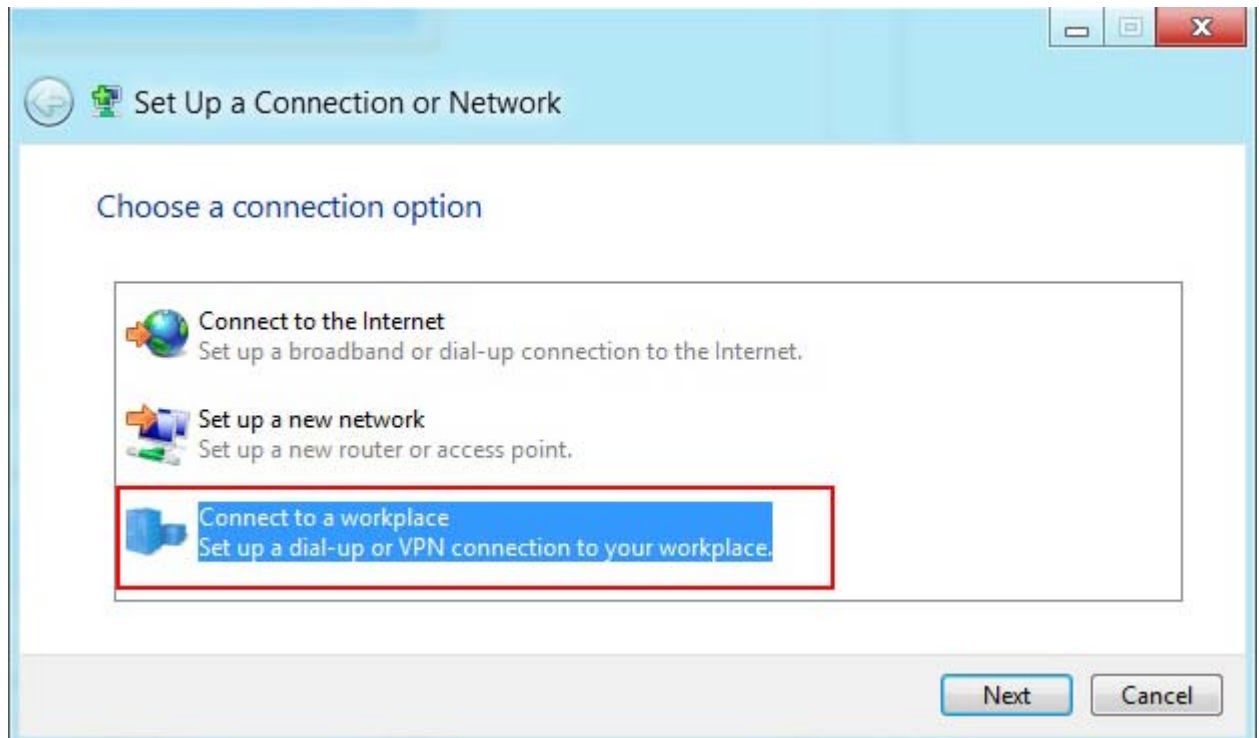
Set Up a Connection or Network

Choose a connection option

Connect to the Internet
Set up a broadband or dial-up connection to the Internet.

Set up a new network
Set up a new router or access point.

Connect to a workplace
Set up a dial-up or VPN connection to your workplace.

Next
Cancel